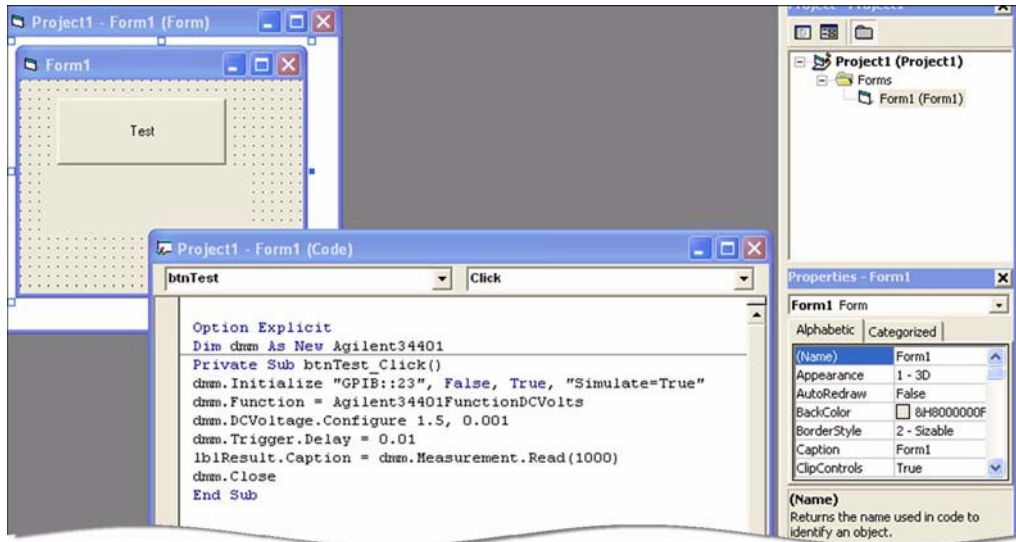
Project1 - Form1 (Form)

Form1

Test

Project1 - Form1 (Code)

btnTest

Click

Option Explicit
Dim dmm As New Agilent34401
Private Sub btnTest_Click()
dmm.Initialize "GPIB::23", False, True, "Simulate=True"
dmm.Function = Agilent34401FunctionDCVolts
dmm.DCVoltage.Configure 1.5, 0.001
dmm.Trigger.Delay = 0.01
lblResult.Caption = dmm.Measurement.Read(1000)
dmm.Close
End Sub

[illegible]

Project1 (Project1)
Forms
Form1 (Form1)

Properties - Form1

Form1 Form

Alphabetic | Categorized

| (Name) | Form1 |
|---|---|
| Appearance | 1 - 3D |
| AutoRedraw | False |
| BackColor | &H8000000F |
| BorderStyle | 2 - Sizable |
| Caption | Form1 |
| ClipControls | True |

(Name)
Returns the name used in code to identify an object.